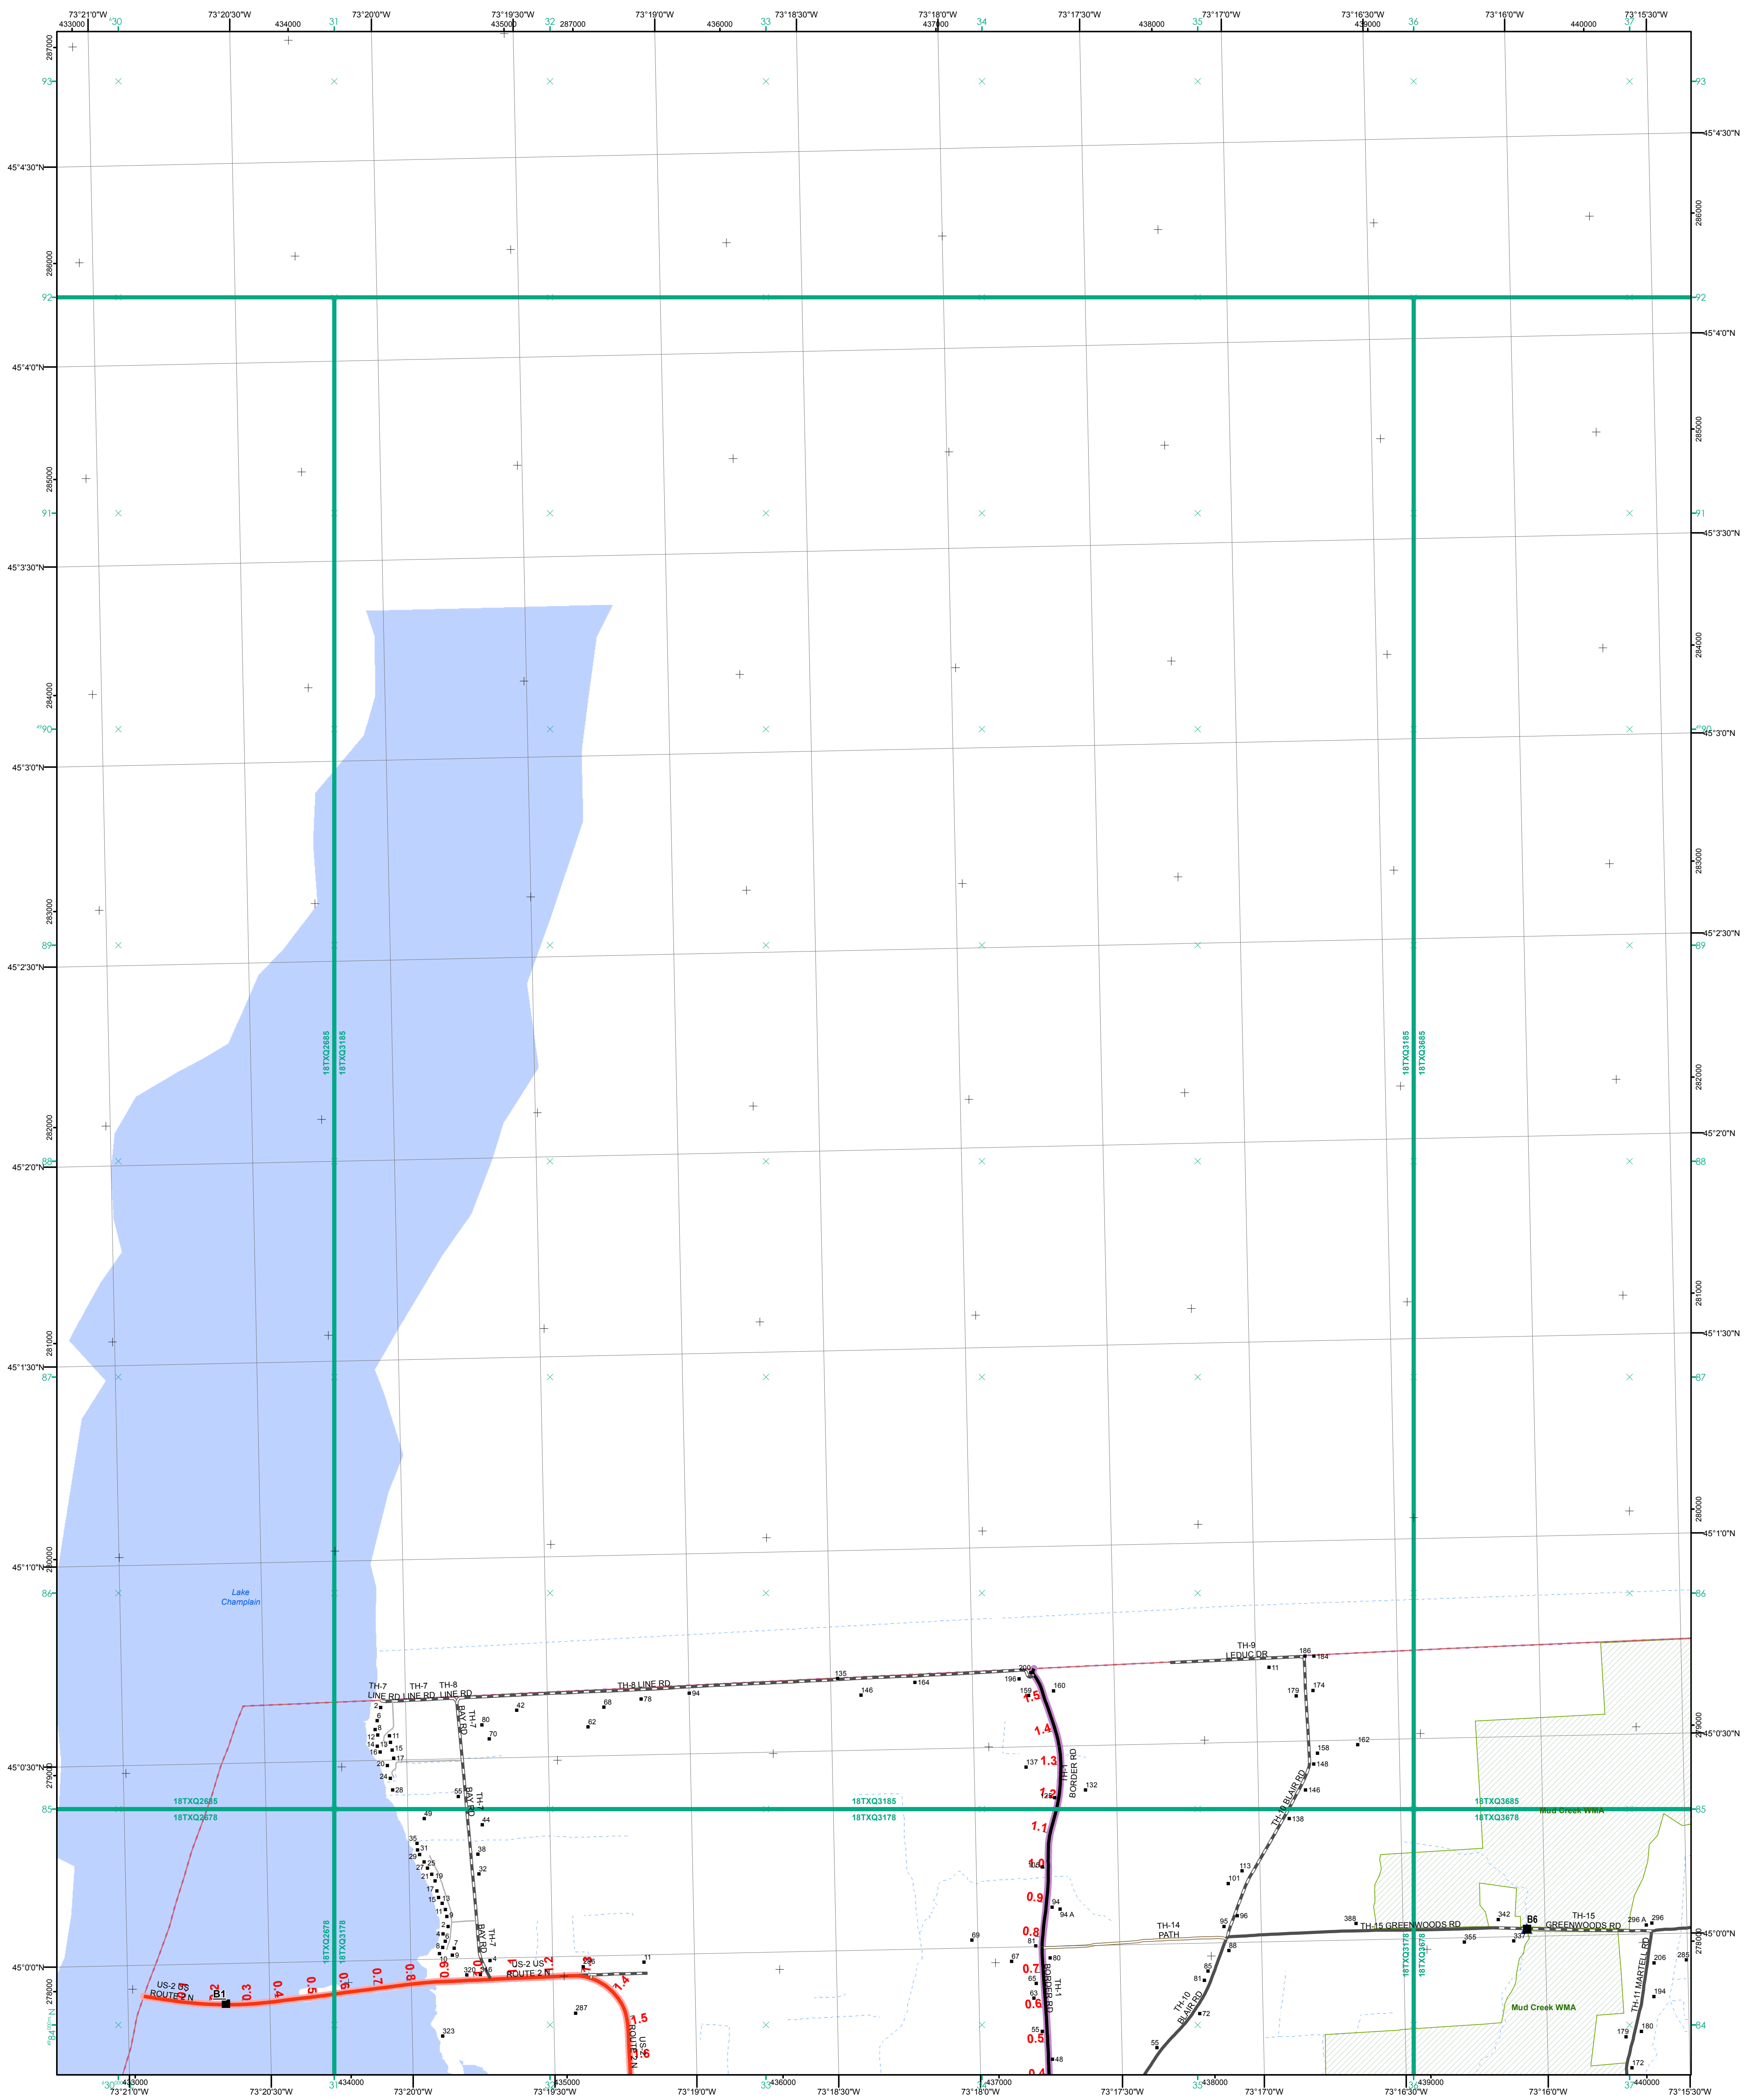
73°21'0"W 30 73°20'30"W 434000 31 73°20'0"W 73°19'30"W 435000 32 287000 73°19'0"W 436000 33 73°18'30"W 73°18'0"W 437000 34 73°17'30"W 438000 35 73°17'0"W 73°16'30"W 439000 36 73°16'0"W 440000 37 73°15'30"W

433000

287000

93 93

45°4'30"N 45°4'30"N

286000 286000

92 92

45°4'0"N 45°4'0"N

285000 285000

91 91

45°3'30"N 45°3'30"N

284000 284000

90 90

45°3'0"N 45°3'0"N

283000 283000

89 89

45°2'30"N 45°2'30"N

18TXQ2685
18TXQ3185

18TXQ3185
18TXQ3685

282000 282000

88 88

45°2'0"N 45°2'0"N

281000 281000

45°1'30"N 45°1'30"N

87 87

280000 280000

45°1'0"N 45°1'0"N

86 86

Lake Champlain

TH-9 LEDUC DR

186 184 11 179 174

135 200 196 159 160

TH-7 LINE RD TH-7 LINE RD TH-8 LINE RD TH-8 LINE RD

146 164 94 78 68 42 62 80 70

BAY RD TH-7

1.5 1.4 1.3 1.2 1.1 1.0 0.9 0.8 0.7 0.6 0.5 0.4

BORDER RD TH-1

137 132 128

158 148 146 162 138

TH-10 BLAIR RD

279000 279000

45°0'30"N 45°0'30"N

2 6 8 11 12 13 14 15 16 17 20 24 28 55

18TXQ2685
18TXQ2678

85 85

18TXQ3185
18TXQ3178

18TXQ3685
18TXQ3678

Mud Creek WMA

49 44 35 31 29 25 27 21 19 17 15 13 11 9 38 32

113 101 96 95 94 94 A 388 342 B6 337 296 A 296

TH-15 GREENWOODS RD TH-15 GREENWOODS RD

TH-14 PATH

69 81 80 67 63 65 55 48 98 88 85 81 72 55

2 4 6 7 8 9 10 320 4 6 11 36

US-2 US ROUTE 2 N

US-2 US ROUTE 2 N

B1

0.2 0.3 0.4 0.5 0.6 0.7 0.8 0.9 1.0 1.2 1.3 1.4 1.5 1.6

287 323

18TXQ2678 18TXQ3178

18TXQ3178 18TXQ3678

US-2 ROUTE 2 N

TH-10 BLAIR RD

TH-11 MARTELL RD

355 206 285 194 180 179 172

Mud Creek WMA

45°0'0"N 45°0'0"N

278000 278000

84 84

433000 434000 435000 436000 437000 438000 439000 440000

73°21'0"W 73°20'30"W 31 73°20'0"W 73°19'30"W 73°19'0"W 33 73°18'30"W 73°18'0"W 73°17'30"W 35 73°17'0"W 73°16'30"W 73°16'0"W 37 73°15'30"W